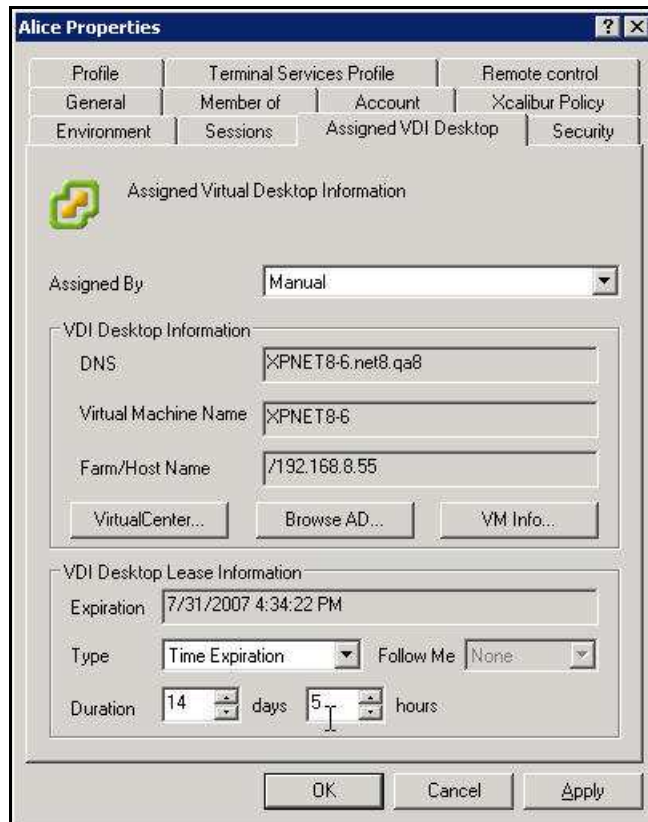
Alice Properties

?

Profile | Terminal Services Profile | Remote control

General | Member of | Account | Xcalibur Policy

Environment | Sessions | Assigned VDI Desktop | Security

Assigned Virtual Desktop Information

Assigned By | Manual

VDI Desktop Information

DNS | XPNET8-6.net8.qa8

Virtual Machine Name | XPNET8-6

Farm/Host Name | /192.168.8.55

VirtualCenter... | Browse AD... | VM Info...

VDI Desktop Lease Information

Expiration | 7/31/2007 4:34:22 PM

Type | Time Expiration | Follow Me | None

Duration | 14 | days | 5 | hours

OK | Cancel | Apply